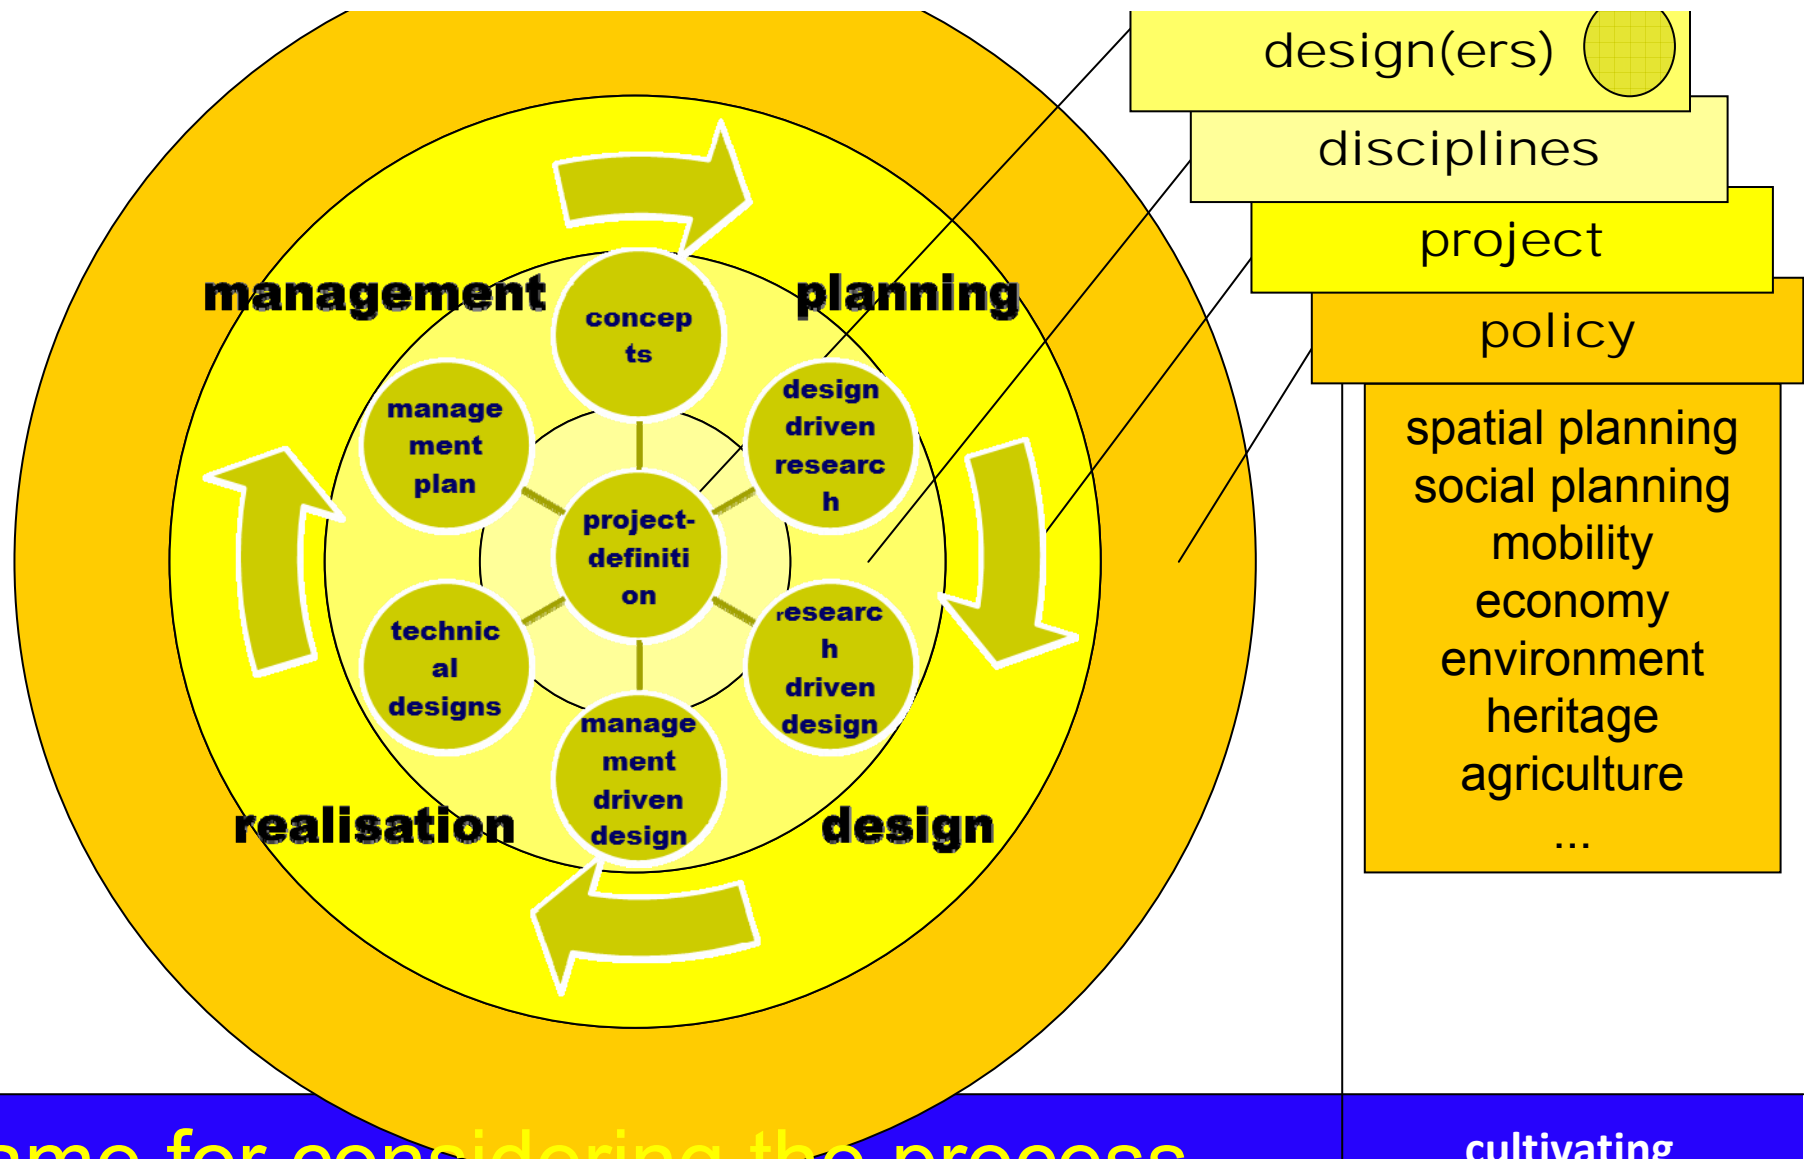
design(ers)

disciplines

project

policy

spatial planning
social planning
mobility
economy
environment
heritage
agriculture
...

management

planning

realisation

design

concepts

design driven research

research driven design

management driven design

technical designs

management plan

project-definition

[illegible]me for considering the process

cultivating